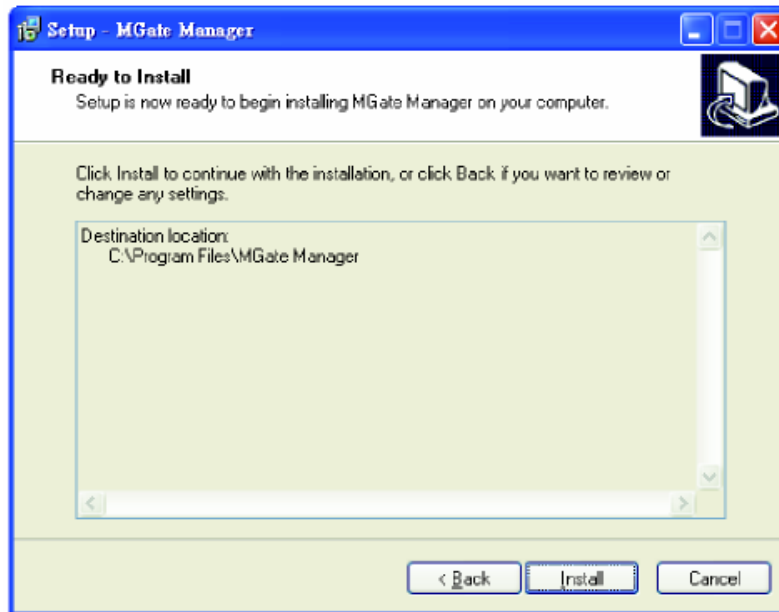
Setup - MGate Manager

Ready to Install
Setup is now ready to begin installing MGate Manager on your computer.

Click Install to continue with the installation, or click Back if you want to review or change any settings.

Destination location:
C:\Program Files\MGate Manager

< Back
Install
Cancel